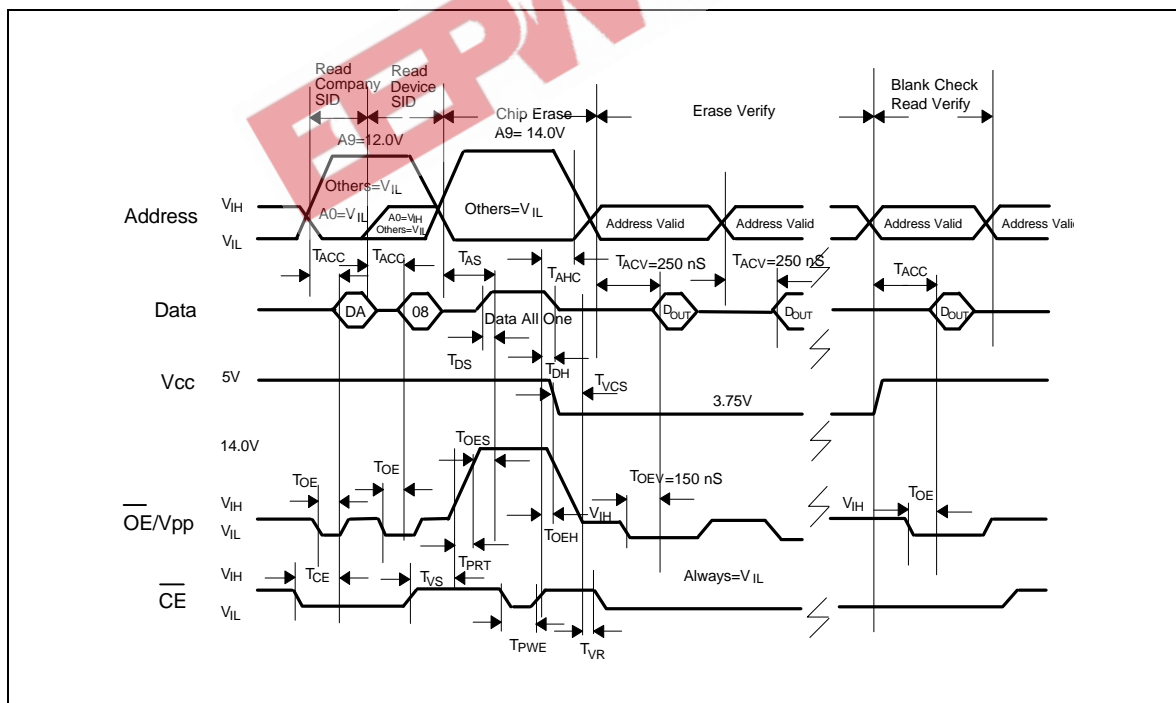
Read Company SID

Read Device SID

Chip Erase
A9= 14.0V

Erase Verify

Blank Check
Read Verify

A9=12.0V

Others=$V_{IL}$

A0=$V_{IL}$

A0=$V_{IH}$
Others=$V_{IL}$

Others=$V_{IL}$

Address

$V_{IH}$

$V_{IL}$

Address Valid

Address Valid

Address Valid

Address Vali

$T_{ACC}$

$T_{ACC}$

$T_{AS}$

$T_{AHC}$

$T_{ACV}$=250 nS

$T_{ACV}$=250 nS

$T_{ACC}$

Data

DA

08

Data All One

$D_{OUT}$

$D_{OUT}$

$D_{OUT}$

$T_{DS}$

$T_{DH}$

$T_{VCS}$

Vcc

5V

3.75V

14.0V

$T_{OES}$

$T_{OE}$

$T_{OE}$

$T_{OEV}$=150 nS

$\overline{OE}$/Vpp

$V_{IH}$

$V_{IL}$

$V_{IH}$

$T_{OEH}$

$V_{IH}$

$T_{OE}$

$T_{PRT}$

$\overline{CE}$

$V_{IH}$

$V_{IL}$

$T_{CE}$

$T_{VS}$

Always=$V_{IL}$

$T_{PWE}$

$T_{VR}$